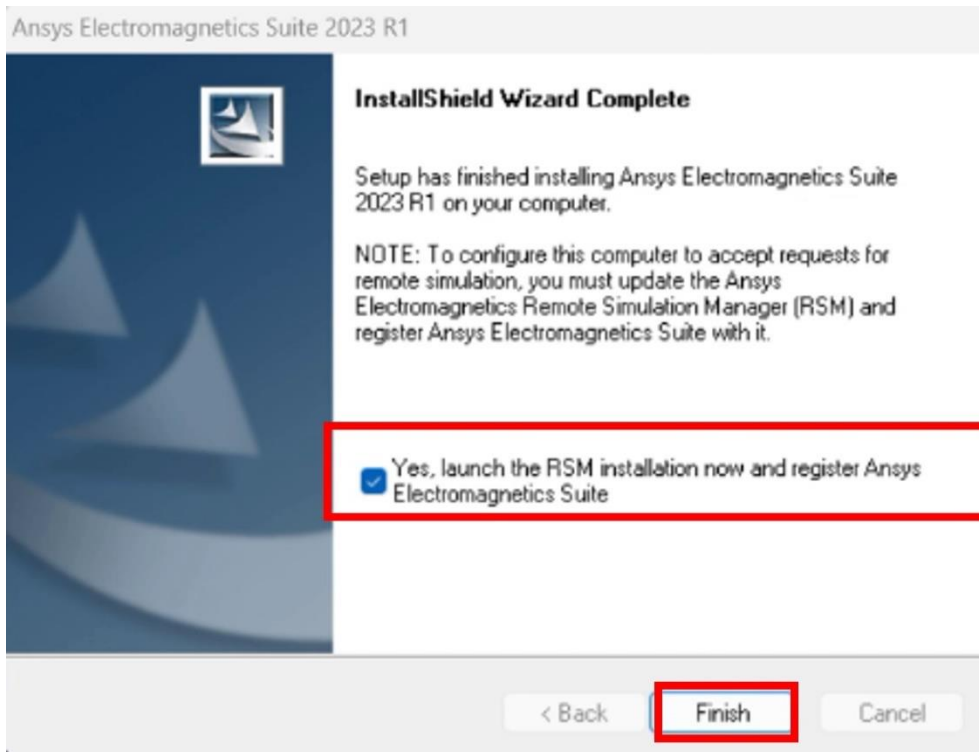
Ansys Electromagnetics Suite 2023 R1

InstallShield Wizard Complete

Setup has finished installing Ansys Electromagnetics Suite 2023 R1 on your computer.

NOTE: To configure this computer to accept requests for remote simulation, you must update the Ansys Electromagnetics Remote Simulation Manager (RSM) and register Ansys Electromagnetics Suite with it.

Yes, launch the RSM installation now and register Ansys Electromagnetics Suite

< Back

Finish

Cancel